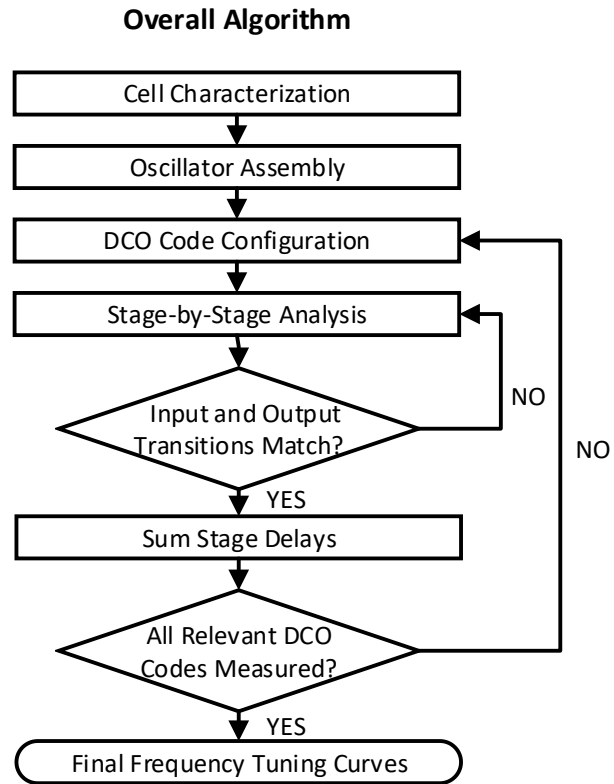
Overall Algorithm

Cell Characterization

Oscillator Assembly

DCO Code Configuration

Stage-by-Stage Analysis

Input and Output Transitions Match?

NO

NO

YES

Sum Stage Delays

All Relevant DCO Codes Measured?

YES

Final Frequency Tuning Curves